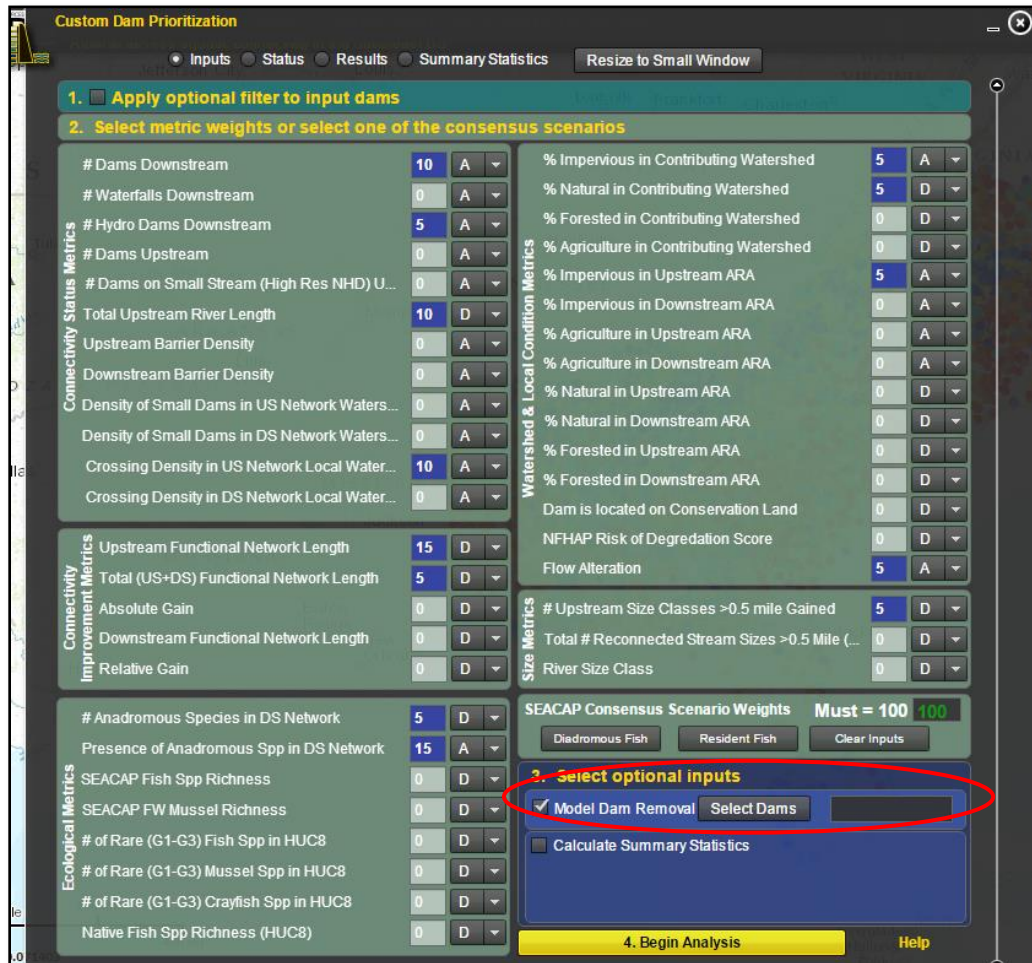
Custom Dam Prioritization

Inputs Status Results Summary Statistics Resize to Small Window

1. Apply optional filter to input dams

2. Select metric weights or select one of the consensus scenarios

Connectivity Status Metrics

| | | |
|---|---|---|
| # Dams Downstream | 10 | A |
| # Waterfalls Downstream | 0 | A |
| # Hydro Dams Downstream | 5 | A |
| # Dams Upstream | 0 | A |
| # Dams on Small Stream (High Res NHD) U... | 0 | A |
| Total Upstream River Length | 10 | D |
| Upstream Barrier Density | 0 | A |
| Downstream Barrier Density | 0 | A |
| Density of Small Dams in US Network Waters... | 0 | A |
| Density of Small Dams in DS Network Waters... | 0 | A |
| Crossing Density in US Network Local Water... | 10 | A |
| Crossing Density in DS Network Local Water... | 0 | A |

Connectivity Improvement Metrics

| | | |
|---|---|---|
| Upstream Functional Network Length | 15 | D |
| Total (US+DS) Functional Network Length | 5 | D |
| Absolute Gain | 0 | D |
| Downstream Functional Network Length | 0 | D |
| Relative Gain | 0 | D |

Ecological Metrics

| | | |
|---|---|---|
| # Anadromous Species in DS Network | 5 | D |
| Presence of Anadromous Spp in DS Network | 15 | A |
| SEACAP Fish Spp Richness | 0 | D |
| SEACAP FW Mussel Richness | 0 | D |
| # of Rare (G1-G3) Fish Spp in HUC8 | 0 | D |
| # of Rare (G1-G3) Mussel Spp in HUC8 | 0 | D |
| # of Rare (G1-G3) Crayfish Spp in HUC8 | 0 | D |
| Native Fish Spp Richness (HUC8) | 0 | D |

Watershed & Local Condition Metrics

| | | |
|---|---|---|
| % Impervious in Contributing Watershed | 5 | A |
| % Natural in Contributing Watershed | 5 | D |
| % Forested in Contributing Watershed | 0 | D |
| % Agriculture in Contributing Watershed | 0 | D |
| % Impervious in Upstream ARA | 5 | A |
| % Impervious in Downstream ARA | 0 | A |
| % Agriculture in Upstream ARA | 0 | A |
| % Agriculture in Downstream ARA | 0 | A |
| % Natural in Upstream ARA | 0 | D |
| % Natural in Downstream ARA | 0 | D |
| % Forested in Upstream ARA | 0 | D |
| % Forested in Downstream ARA | 0 | D |
| Dam is located on Conservation Land | 0 | D |
| NFHAP Risk of Degredation Score | 0 | D |
| Flow Alteration | 5 | A |

Size Metrics

| | | |
|---|---|---|
| # Upstream Size Classes >0.5 mile Gained | 5 | D |
| Total # Reconnected Stream Sizes >0.5 Mile (... | 0 | D |
| River Size Class | 0 | D |

SEACAP Consensus Scenario Weights Must = 100 100

Diadromous Fish Resident Fish Clear Inputs

3. Select optional inputs

Model Dam Removal Select Dams

Calculate Summary Statistics

4. Begin Analysis Help